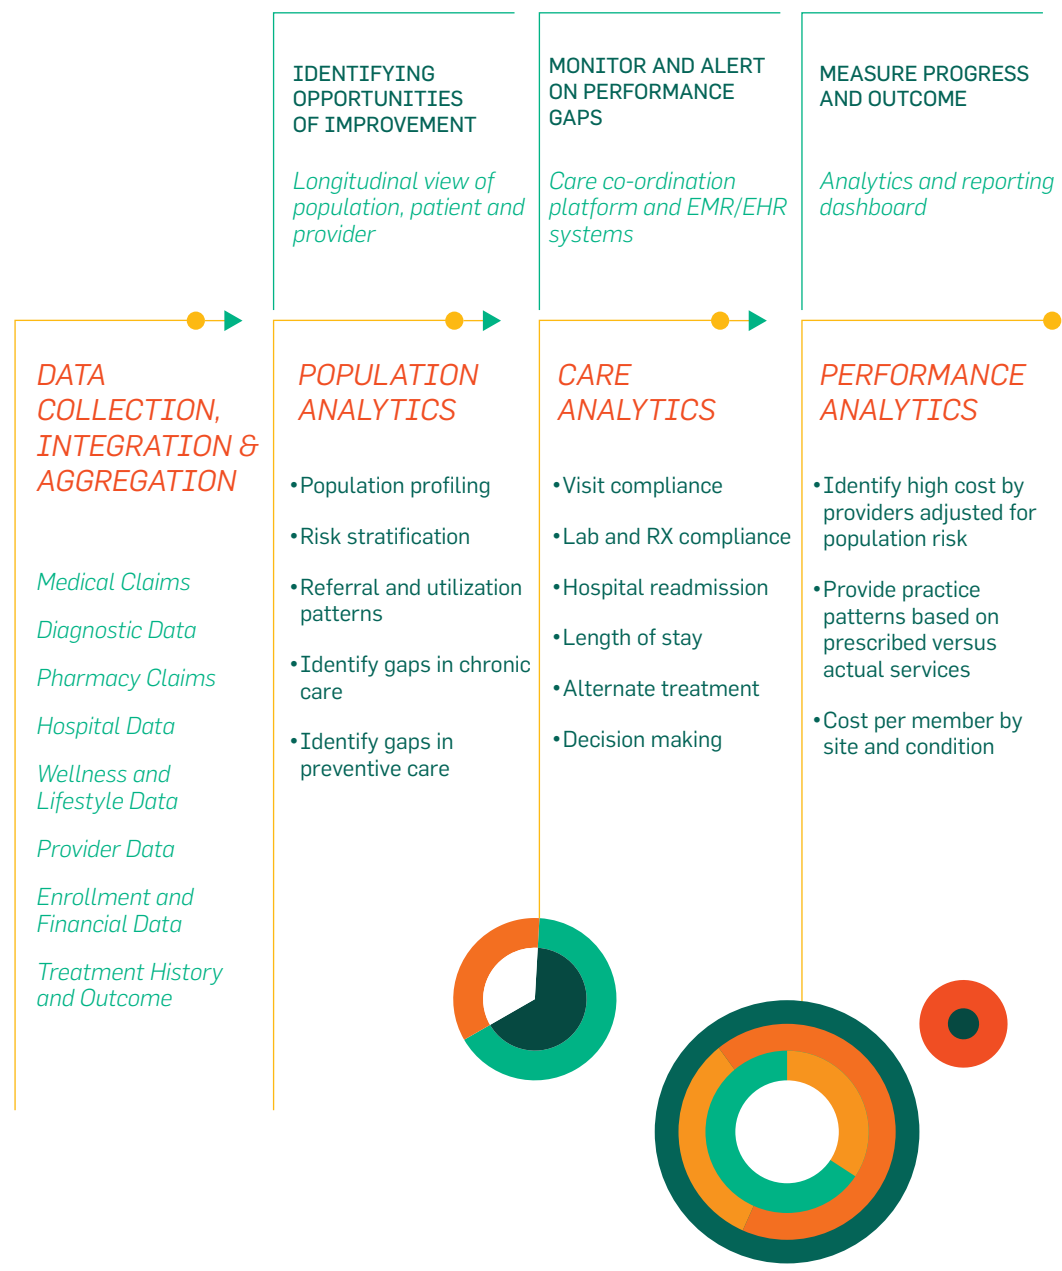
IDENTIFYING OPPORTUNITIES OF IMPROVEMENT

Longitudinal view of population, patient and provider

MONITOR AND ALERT ON PERFORMANCE GAPS

Care co-ordination platform and EMR/EHR systems

MEASURE PROGRESS AND OUTCOME

Analytics and reporting dashboard

DATA COLLECTION, INTEGRATION & AGGREGATION

Medical Claims

Diagnostic Data

Pharmacy Claims

Hospital Data

Wellness and Lifestyle Data

Provider Data

Enrollment and Financial Data

Treatment History and Outcome

POPULATION ANALYTICS

•Population profiling

•Risk stratification

•Referral and utilization patterns

•Identify gaps in chronic care

•Identify gaps in preventive care

CARE ANALYTICS

•Visit compliance

•Lab and RX compliance

•Hospital readmission

•Length of stay

•Alternate treatment

•Decision making

PERFORMANCE ANALYTICS

•Identify high cost by providers adjusted for population risk

•Provide practice patterns based on prescribed versus actual services

•Cost per member by site and condition